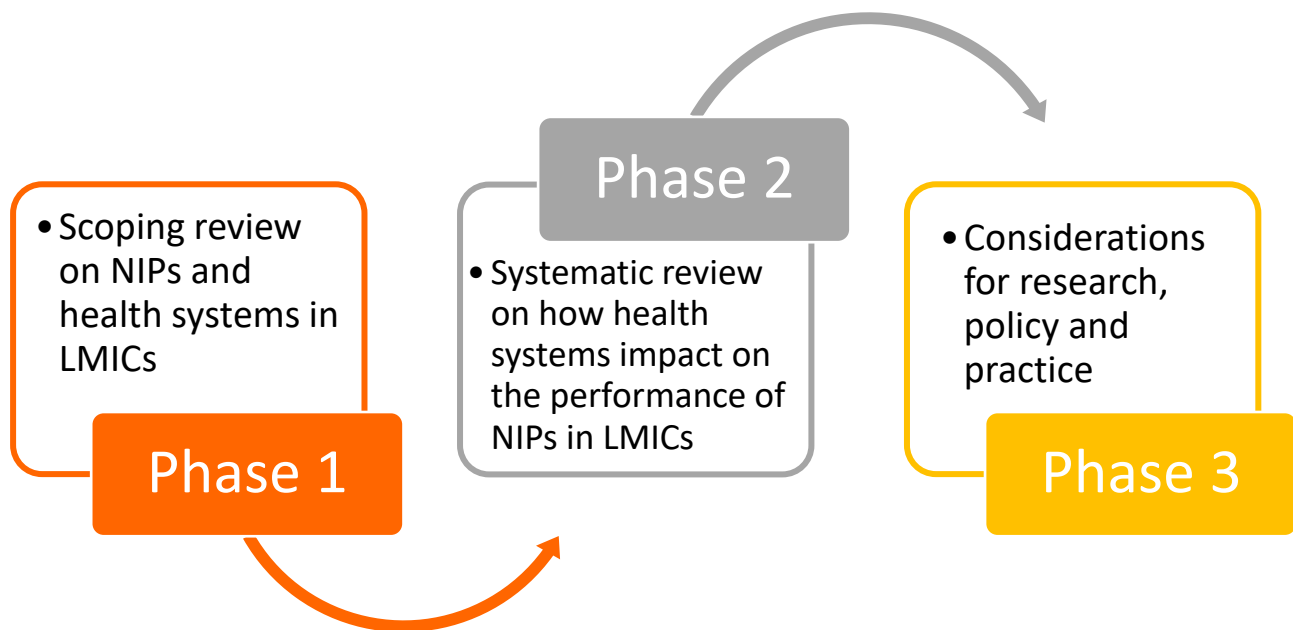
• Scoping review on NIPs and health systems in LMICs

Phase 1

Phase 2

• Systematic review on how health systems impact on the performance of NIPs in LMICs

• Considerations for research, policy and practice

Phase 3